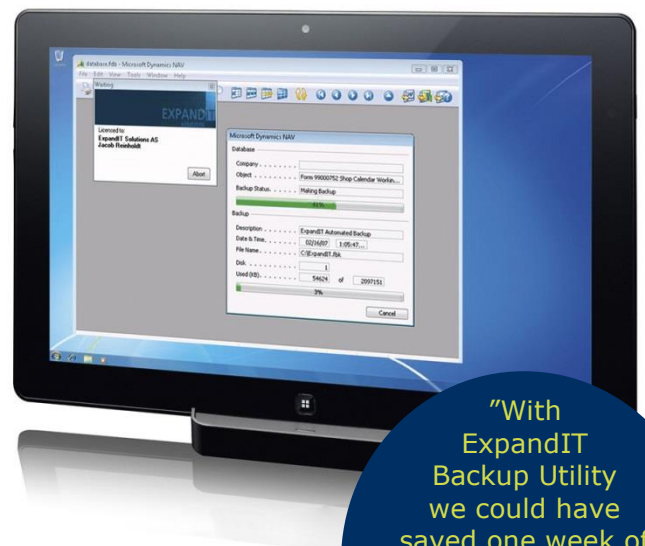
database.fdb - Microsoft Dynamics NAV
File Edit View Tools Window Help

Waiting
EXPAND
Licensed to:
ExpandIT Solutions AS
Jacob Reinholdt
Abort

Microsoft Dynamics NAV
Database
Company . . . . . . . .
Object . . . . . . . . . Form 99000752 Shop Calendar Workin...
Backup Status. . . . . Making Backup
51%
Backup
Description . . . . . . ExpandIT Automated Backup
Date & Time. . . . . . 02/16/07 1:05:47...
File Name. . . . . . . C:\ExpandIT.fbk
Disk . . . . . . . . . . 1
Used (KB). . . . . . . 54624 of 2097151
3%
Cancel

"With ExpandIT Backup Utility we could have saved one week of